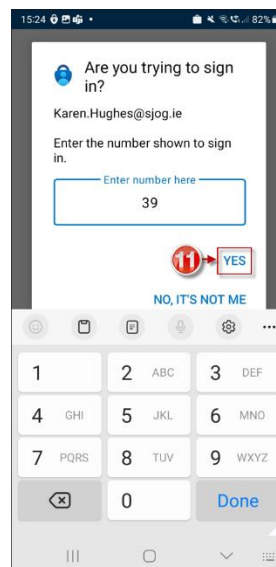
15:24 82%

Are you trying to sign in?

Karen.Hughes@sjog.ie

Enter the number shown to sign in.

Enter number here

39

11

YES

NO, IT'S NOT ME

| 1 | 2 ABC | 3 DEF |
|---|---|---|
| 4 GHI | 5 JKL | 6 MNO |
| 7 PQRS | 8 TUV | 9 WXYZ |
| ⌫ | 0 | Done |